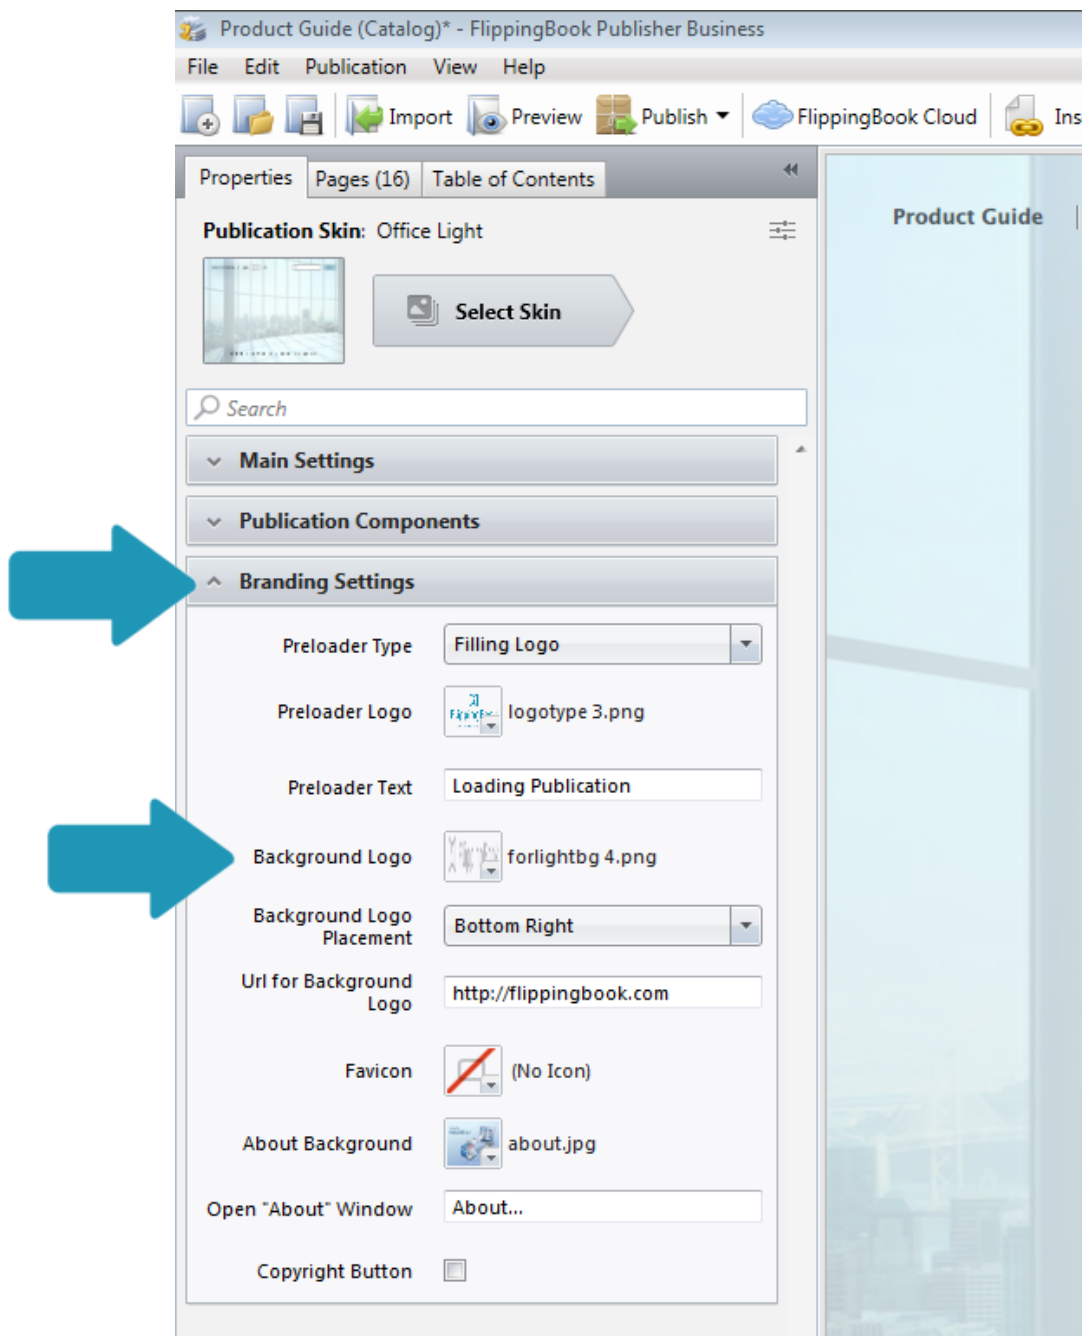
Product Guide (Catalog)* - FlippingBook Publisher Business

File Edit Publication View Help

Import Preview Publish FlippingBook Cloud Ins

Properties Pages (16) Table of Contents

Publication Skin: Office Light

Select Skin

Search

Main Settings

Publication Components

Branding Settings

Preloader Type Filling Logo

Preloader Logo logotype 3.png

Preloader Text Loading Publication

Background Logo forlightbg 4.png

Background Logo Placement Bottom Right

Url for Background Logo http://flippingbook.com

Favicon (No Icon)

About Background about.jpg

Open "About" Window About...

Copyright Button

Product Guide